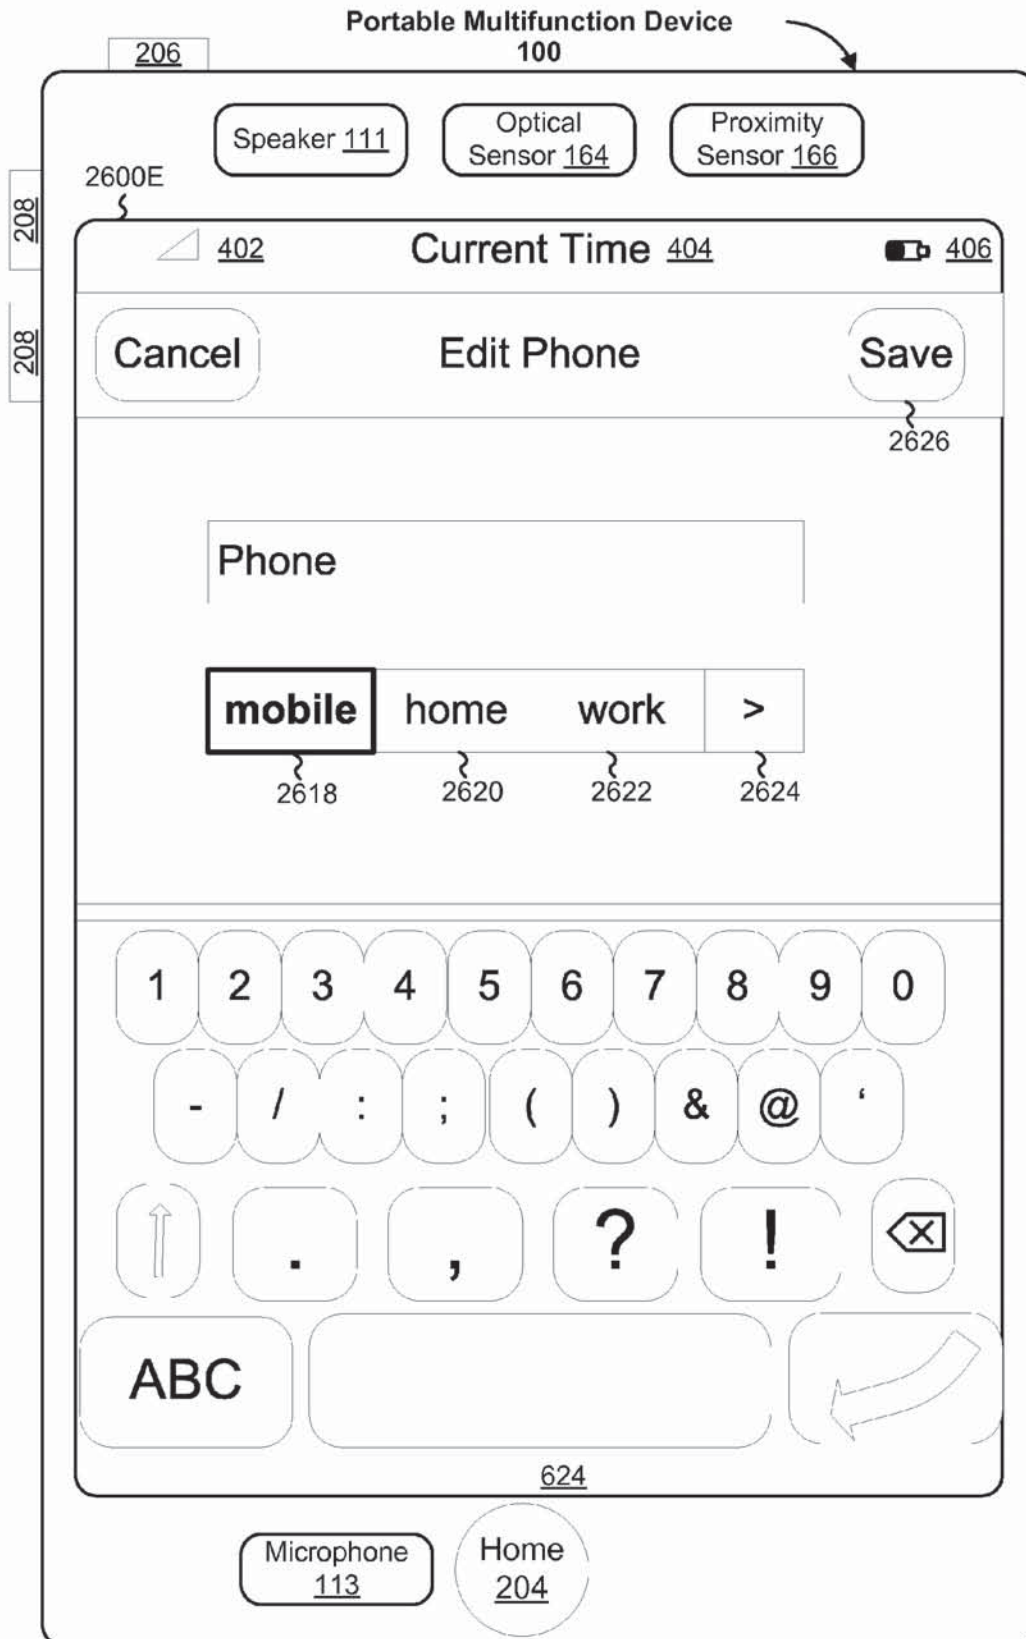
Portable Multifunction Device
100

206

208

208

Speaker 111

Optical Sensor 164

Proximity Sensor 166

2600E

402

Current Time 404

406

Cancel

Edit Phone

Save

2626

Phone

mobile

home

work

>

2618

2620

2622

2624

1 2 3 4 5 6 7 8 9 0

- / : ; ( ) & @ ‘

. , ? !

ABC

624

Microphone 113

Home 204